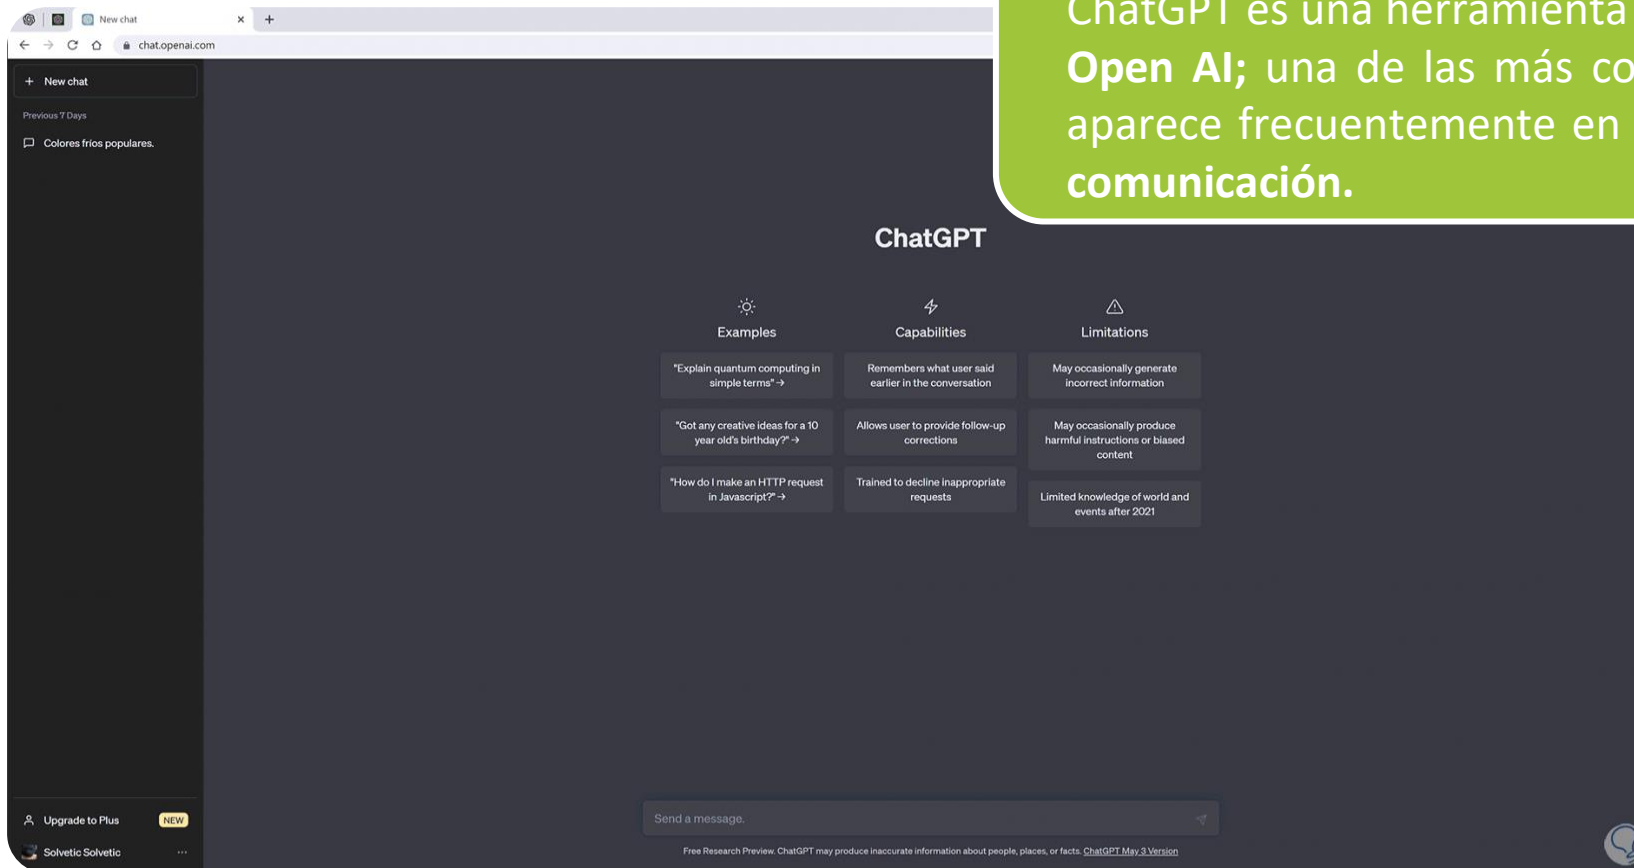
New chat

chat.openai.com

ChatGPT es una herramienta
Open AI; una de las más co
aparece frecuentemente en
comunicación.

+ New chat

Previous 7 Days

Colores fríos populares.

ChatGPT

Examples

Capabilities

Limitations

"Explain quantum computing in simple terms" →

Remembers what user said earlier in the conversation

May occasionally generate incorrect information

"Got any creative ideas for a 10 year old's birthday?" →

Allows user to provide follow-up corrections

May occasionally produce harmful instructions or biased content

"How do I make an HTTP request in Javascript?" →

Trained to decline inappropriate requests

Limited knowledge of world and events after 2021

Upgrade to Plus NEW

Solvetic Solvetic ...

Send a message.

Free Research Preview. ChatGPT may produce inaccurate information about people, places, or facts. ChatGPT May 3 Version